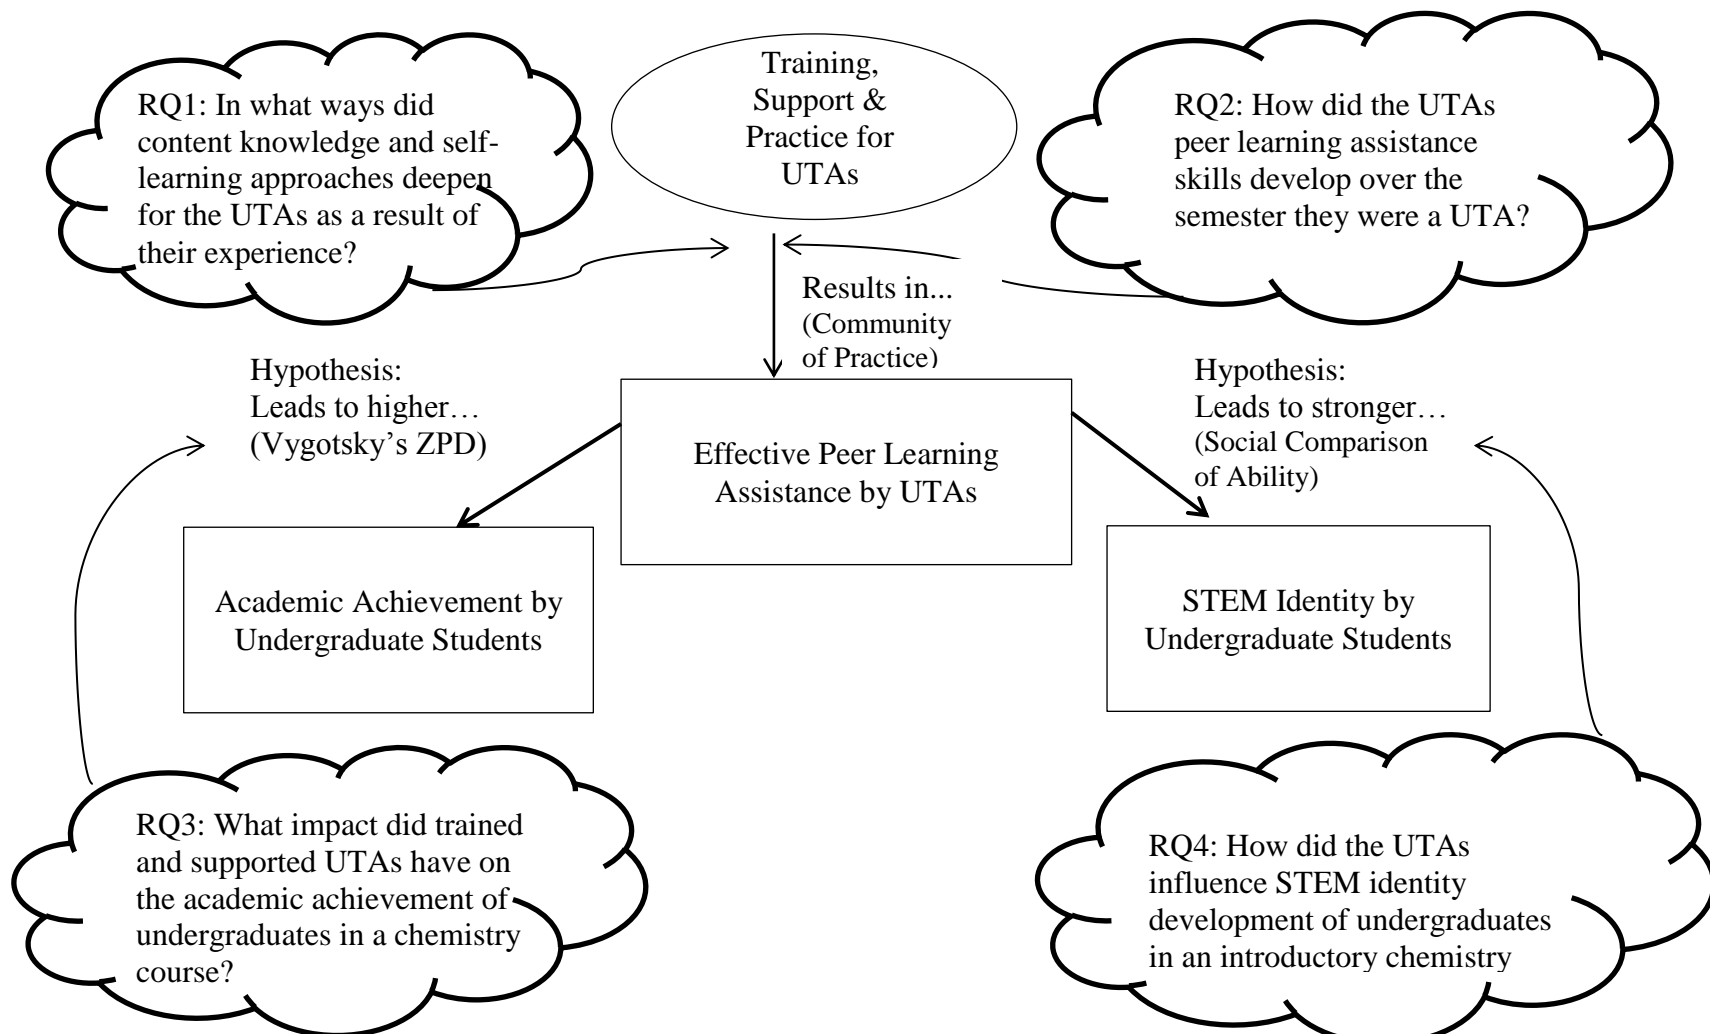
RQ1: In what ways did content knowledge and self-learning approaches deepen for the UTAs as a result of their experience?

Training, Support & Practice for UTAs

RQ2: How did the UTAs peer learning assistance skills develop over the semester they were a UTA?

Results in... (Community of Practice)

Hypothesis: Leads to higher… (Vygotsky's ZPD)

Effective Peer Learning Assistance by UTAs

Hypothesis: Leads to stronger… (Social Comparison of Ability)

Academic Achievement by Undergraduate Students

STEM Identity by Undergraduate Students

RQ3: What impact did trained and supported UTAs have on the academic achievement of undergraduates in a chemistry course?

RQ4: How did the UTAs influence STEM identity development of undergraduates in an introductory chemistry